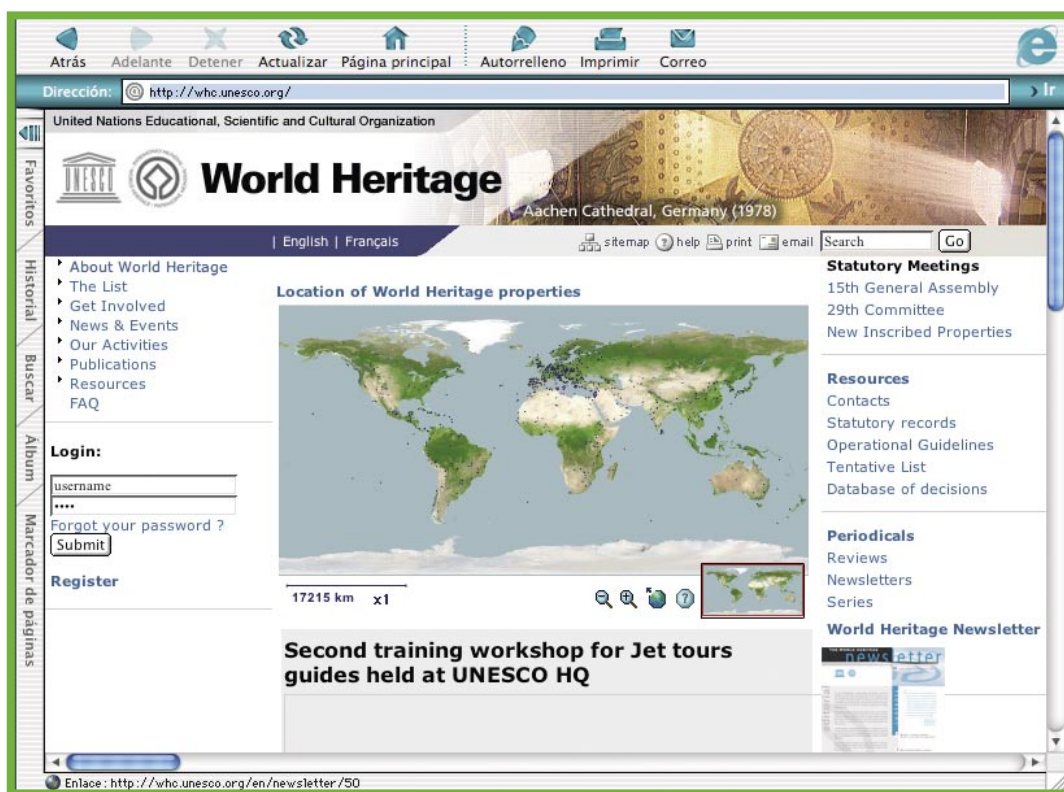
Atrás Adelante Detener Actualizar Página principal Autorrelleno Imprimir Correo

Dirección: http://whc.unesco.org/ Ir

Favoritos Historial Buscar Álbum Marcador de páginas

United Nations Educational, Scientific and Cultural Organization

UNESCO World Heritage

Aachen Cathedral, Germany (1978)

| English | Français

sitemap help print email Search Go

About World Heritage
The List
Get Involved
News & Events
Our Activities
Publications
Resources
FAQ

Login:

username

••••

Forgot your password ?

Submit

Register

Location of World Heritage properties

17215 km x1

Second training workshop for Jet tours guides held at UNESCO HQ

Statutory Meetings
15th General Assembly
29th Committee
New Inscribed Properties

Resources
Contacts
Statutory records
Operational Guidelines
Tentative List
Database of decisions

Periodicals
Reviews
Newsletters
Series

World Heritage Newsletter

THE WORLD HERITAGE newsletter

Enlace: http://whc.unesco.org/en/newsletter/50